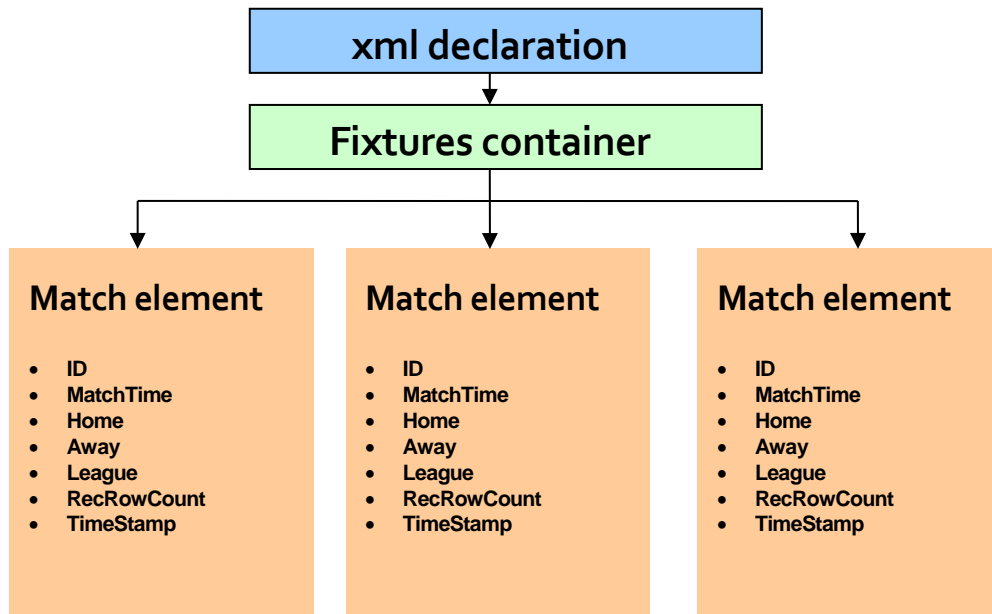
xml declaration

Fixtures container

Match element

- ID
- MatchTime
- Home
- Away
- League
- RecRowCount
- TimeStamp

Match element

- ID
- MatchTime
- Home
- Away
- League
- RecRowCount
- TimeStamp

Match element

- ID
- MatchTime
- Home
- Away
- League
- RecRowCount
- TimeStamp